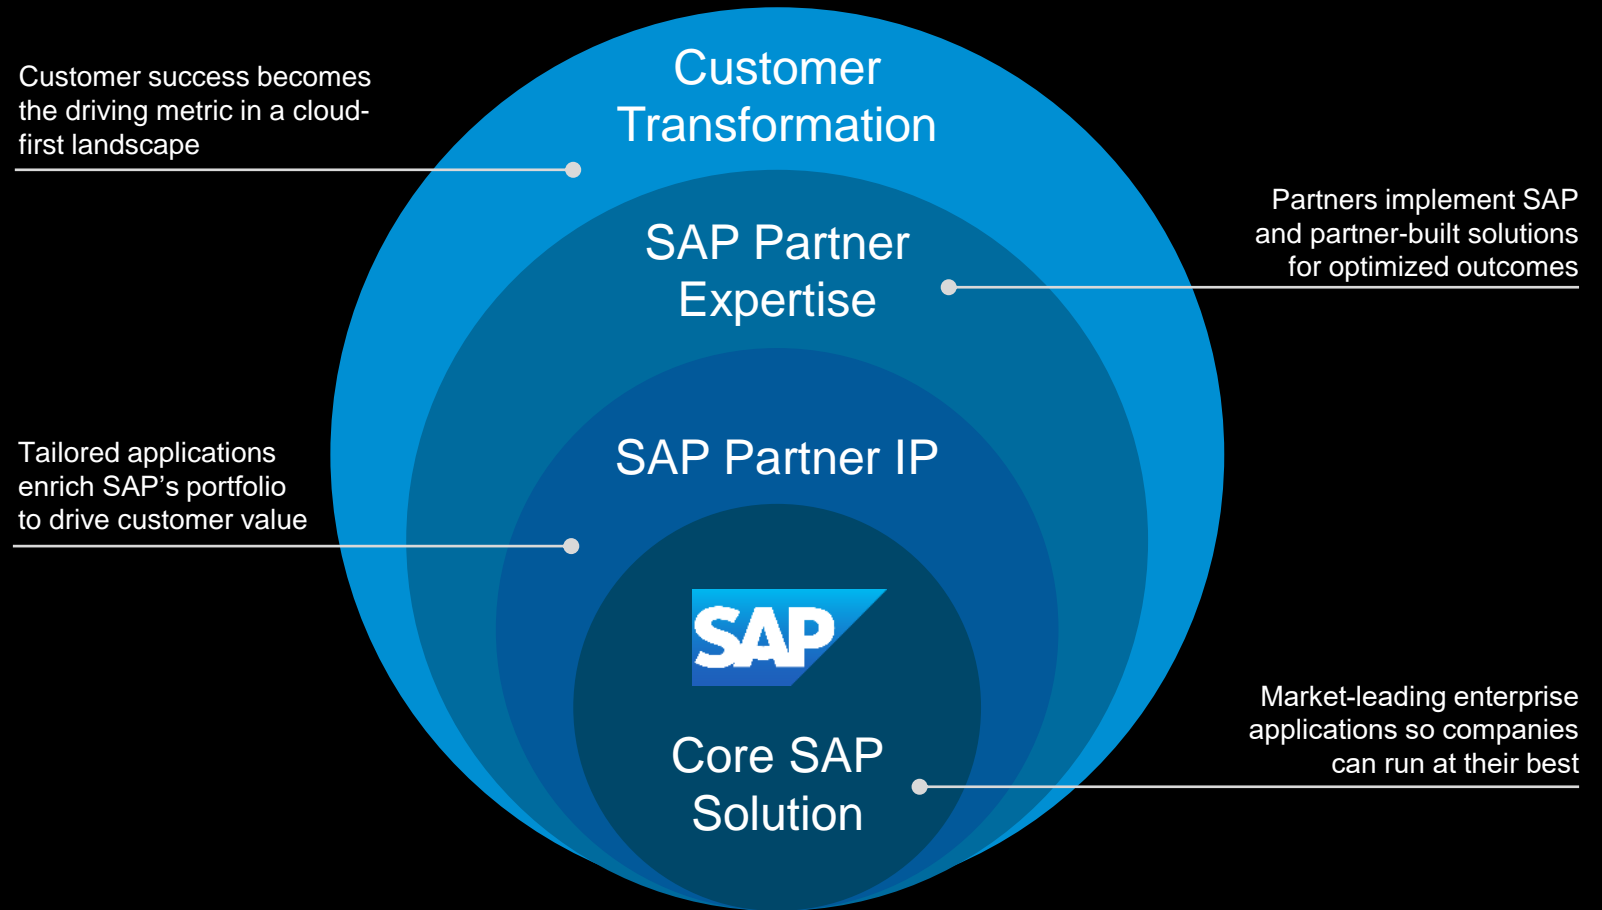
Customer success becomes the driving metric in a cloud-first landscape

Customer Transformation

SAP Partner Expertise

Partners implement SAP and partner-built solutions for optimized outcomes

Tailored applications enrich SAP’s portfolio to drive customer value

SAP Partner IP

SAP

Core SAP Solution

Market-leading enterprise applications so companies can run at their best